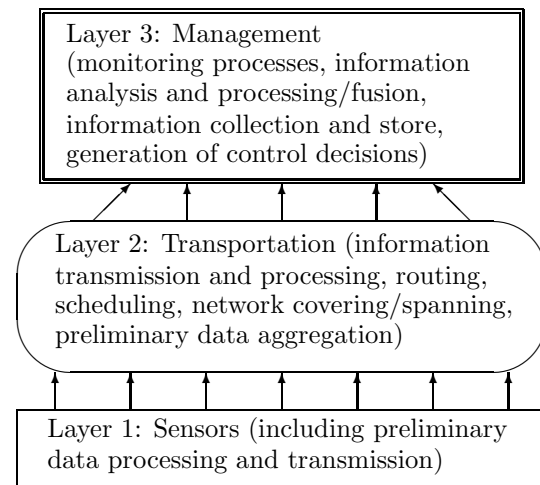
Layer 3: Management (monitoring processes, information analysis and processing/fusion, information collection and store, generation of control decisions)

Layer 2: Transportation (information transmission and processing, routing, scheduling, network covering/spanning, preliminary data aggregation)

Layer 1: Sensors (including preliminary data processing and transmission)